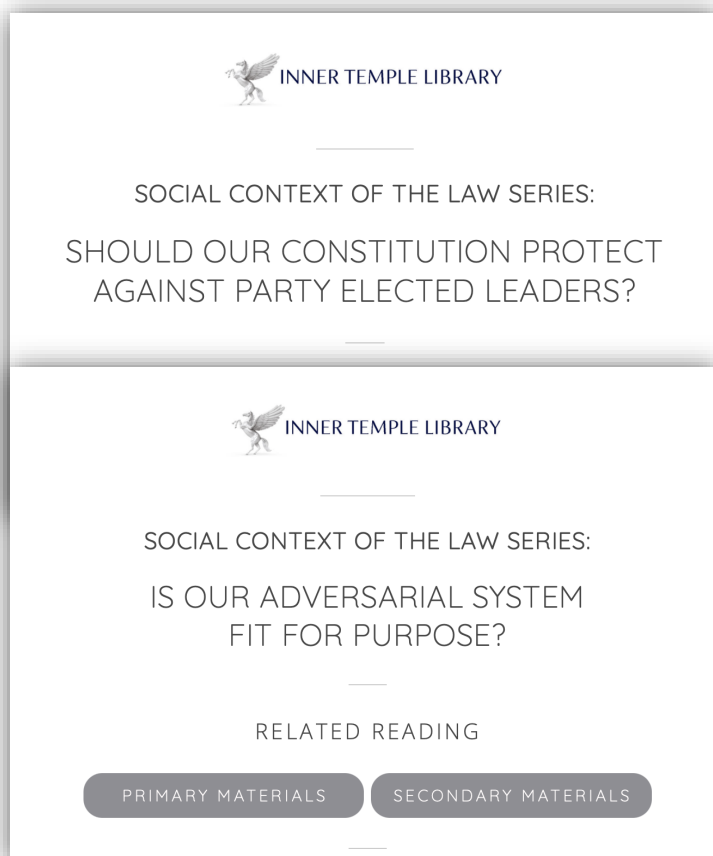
INNER TEMPLE LIBRARY

SOCIAL CONTEXT OF THE LAW SERIES:

SHOULD OUR CONSTITUTION PROTECT AGAINST PARTY ELECTED LEADERS?

INNER TEMPLE LIBRARY

SOCIAL CONTEXT OF THE LAW SERIES:

IS OUR ADVERSARIAL SYSTEM FIT FOR PURPOSE?

RELATED READING

PRIMARY MATERIALS

SECONDARY MATERIALS